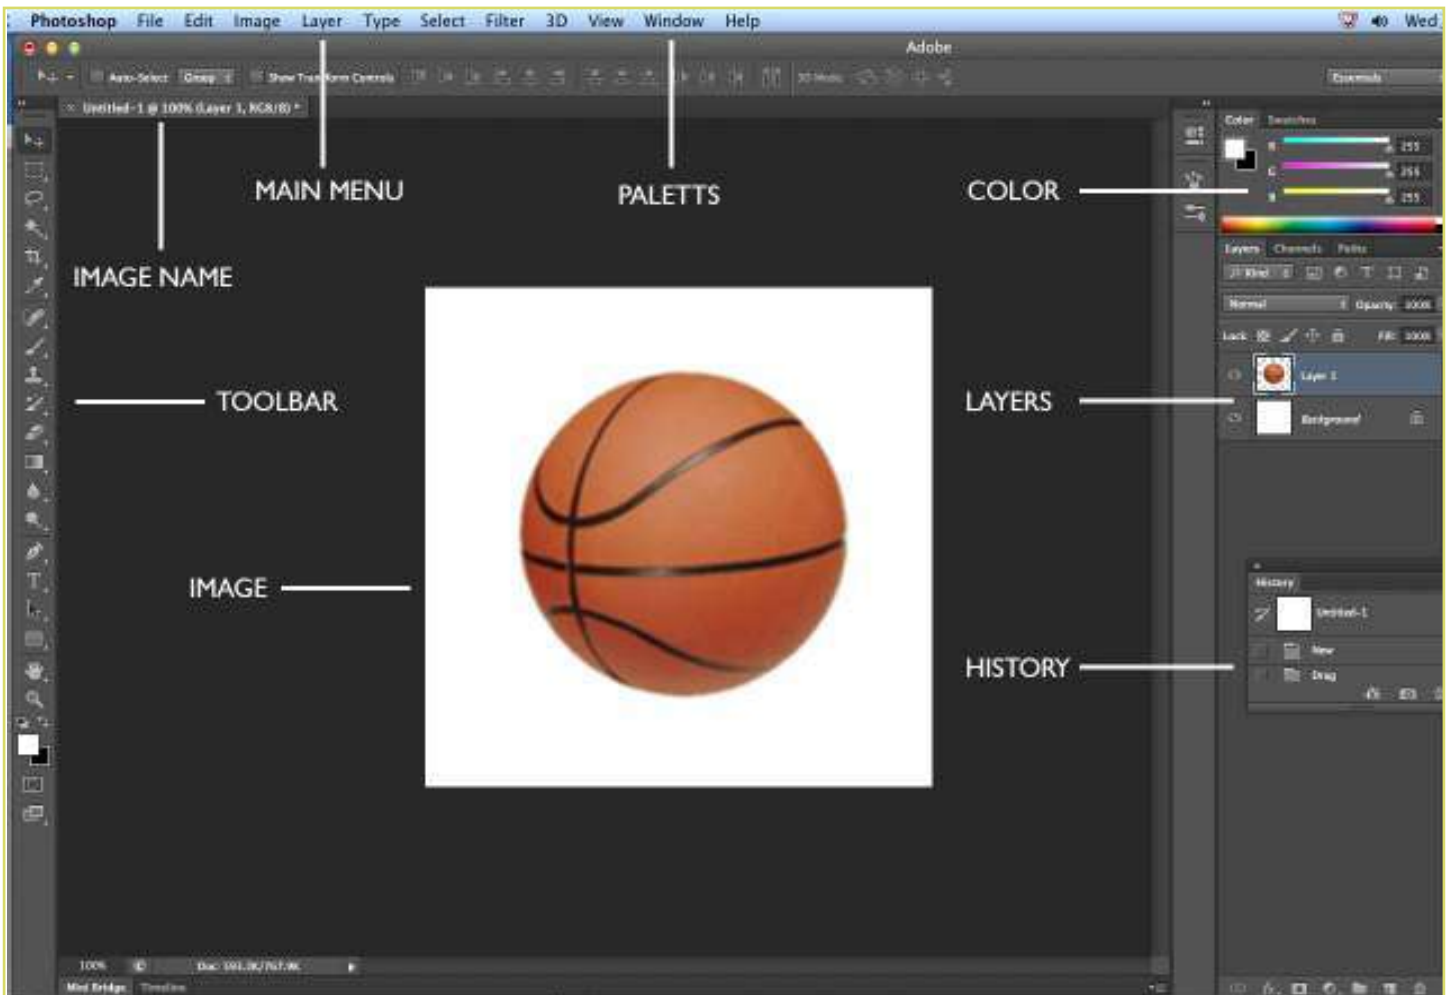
Photoshop File Edit Image Layer Type Select Filter 3D View Window Help

Wed

Adobe

Auto-Select Group Show Transform Controls

3D Mode

Essentials

Untitled-1 @ 100% (Layer 1, RGB/8) *

MAIN MENU

PALETTS

COLOR

IMAGE NAME

TOOLBAR

IMAGE

LAYERS

HISTORY

Color Swatches

R 255

G 255

B 255

Layers Channels Paths

Kind

Normal Opacity: 100%

Lock: Fill: 100%

Layer 1

Background

History

Untitled-1

New

Drag

100%

Doc: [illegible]

Mini Bridge Timeline